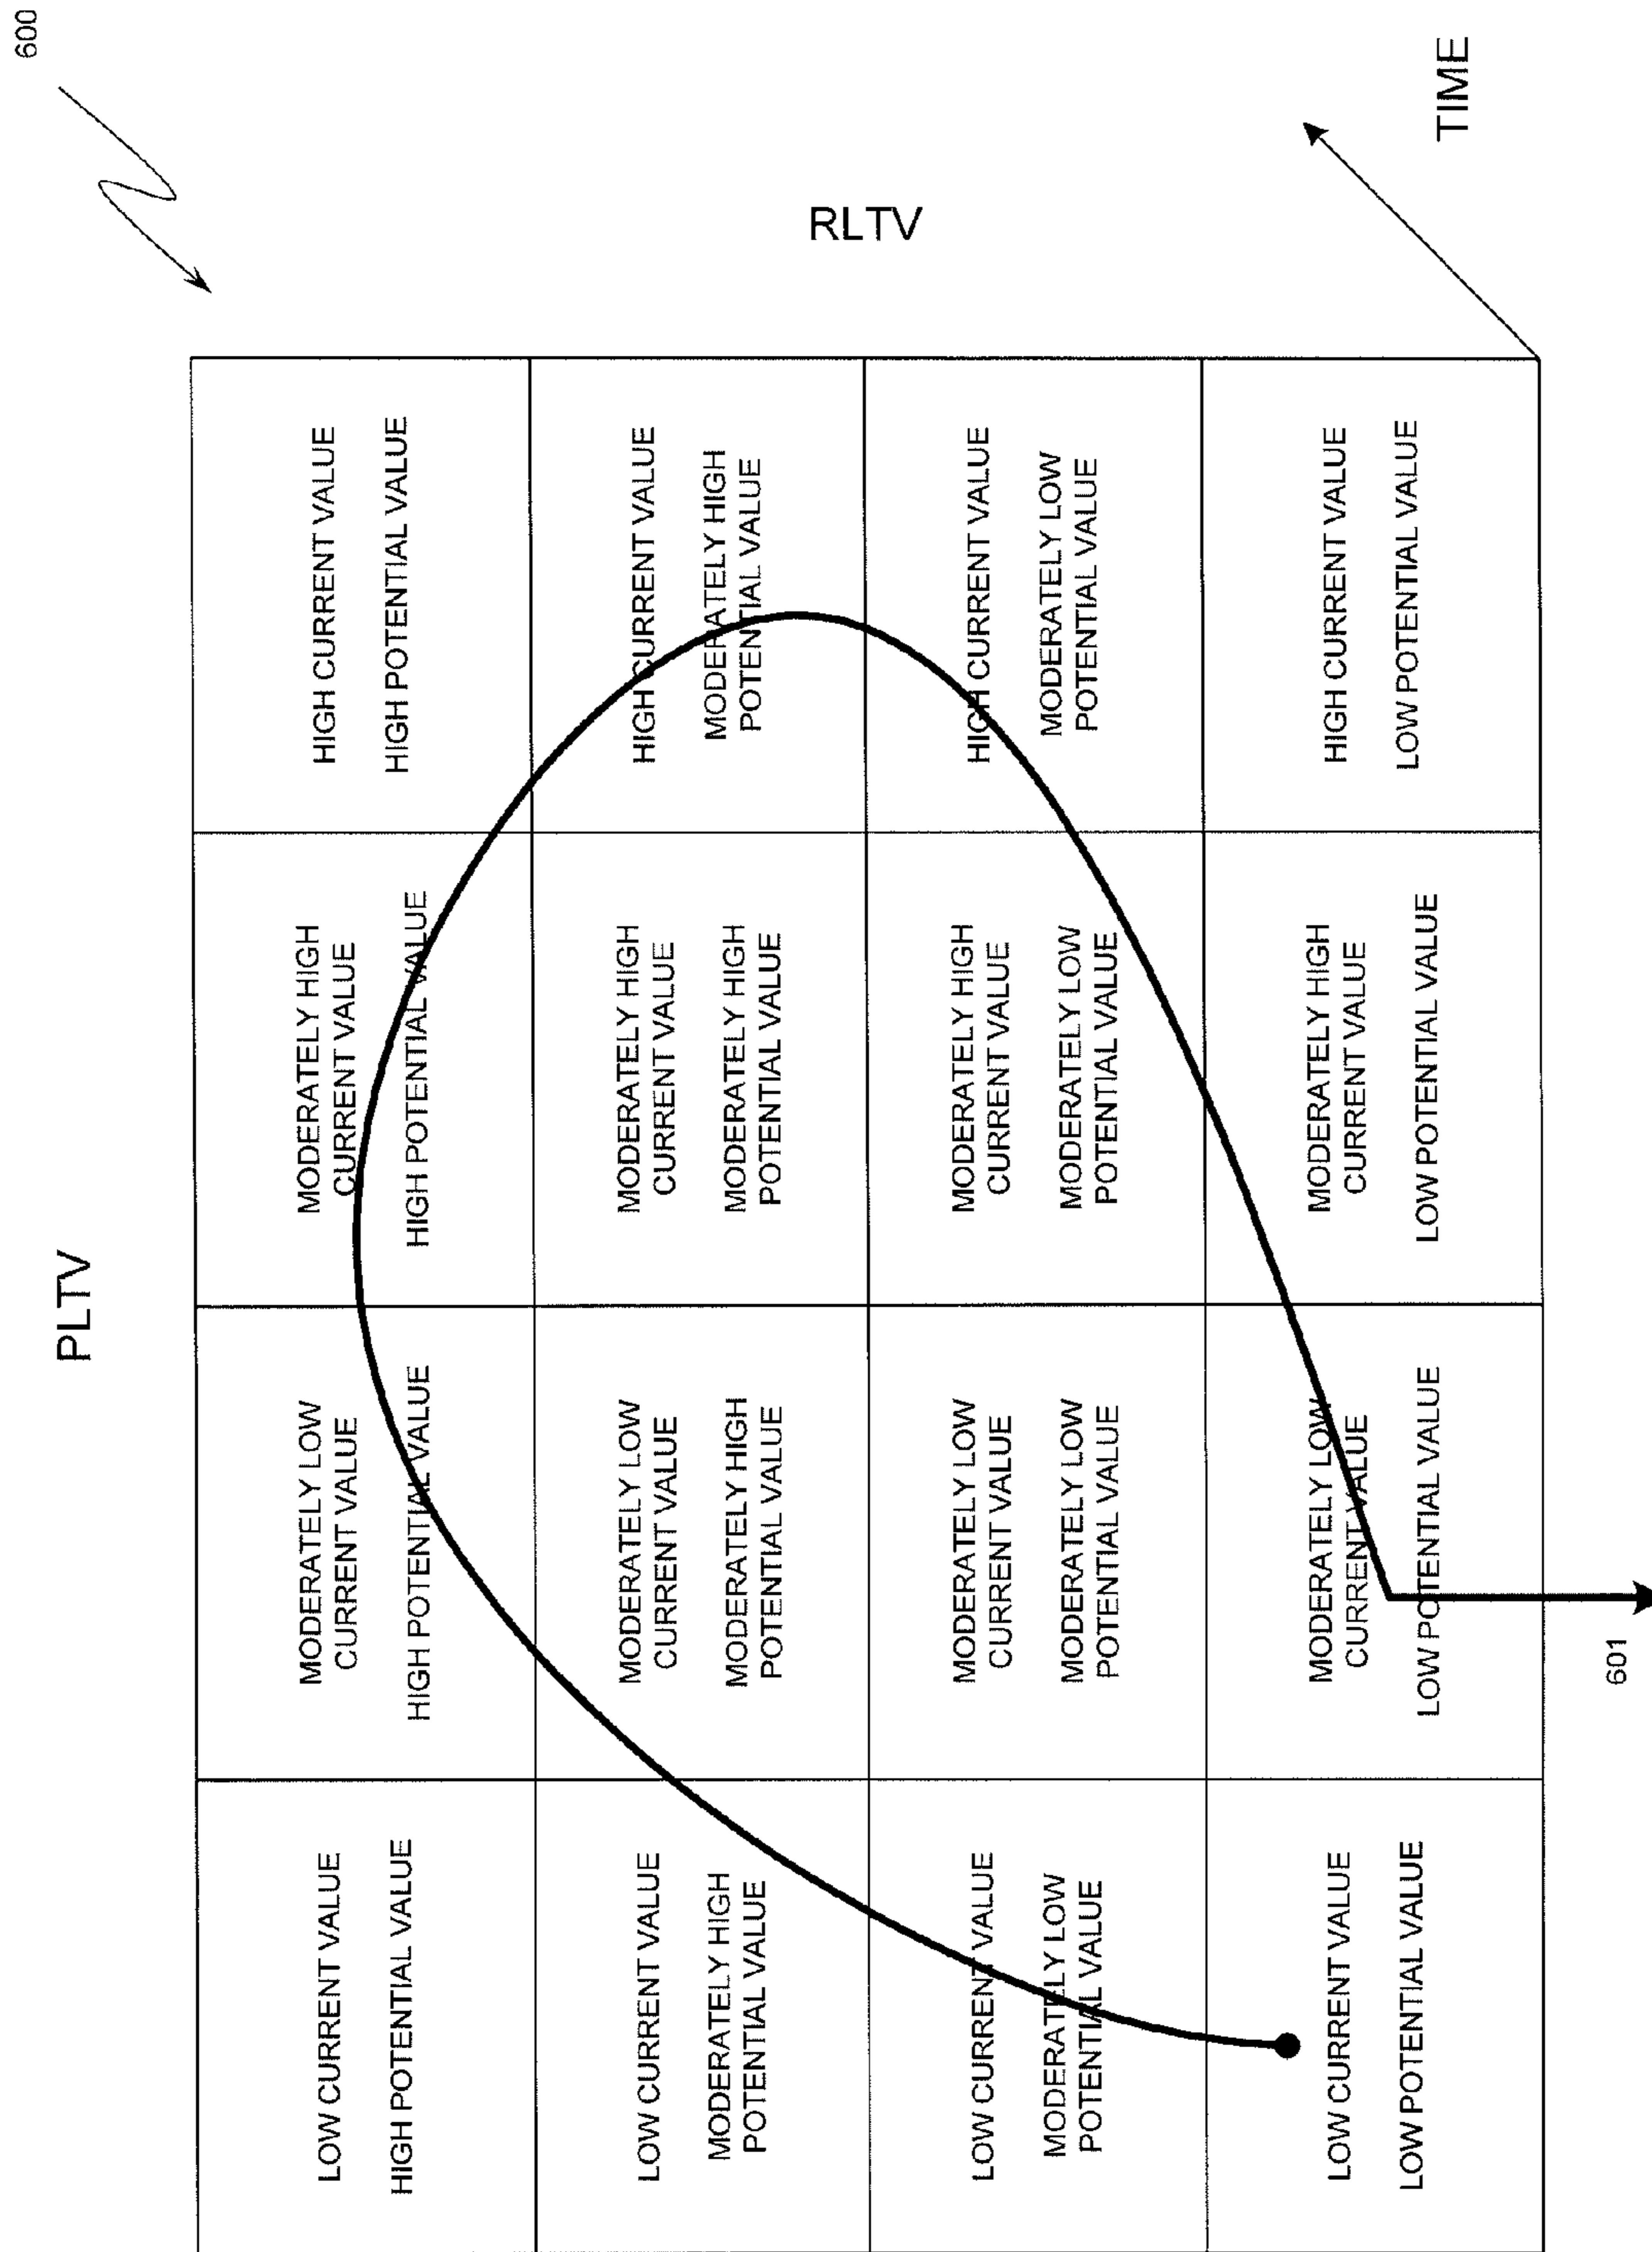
600

TIME

RLTV

PLTV

| HIGH CURRENT VALUE HIGH POTENTIAL VALUE | HIGH CURRENT VALUE MODERATELY HIGH POTENTIAL VALUE | HIGH CURRENT VALUE MODERATELY LOW POTENTIAL VALUE | HIGH CURRENT VALUE LOW POTENTIAL VALUE |
|---|---|---|---|
| MODERATELY HIGH CURRENT VALUE HIGH POTENTIAL VALUE | MODERATELY HIGH CURRENT VALUE MODERATELY HIGH POTENTIAL VALUE | MODERATELY HIGH CURRENT VALUE MODERATELY LOW POTENTIAL VALUE | MODERATELY HIGH CURRENT VALUE LOW POTENTIAL VALUE |
| MODERATELY LOW CURRENT VALUE HIGH POTENTIAL VALUE | MODERATELY LOW CURRENT VALUE MODERATELY HIGH POTENTIAL VALUE | MODERATELY LOW CURRENT VALUE MODERATELY LOW POTENTIAL VALUE | MODERATELY LOW CURRENT VALUE LOW POTENTIAL VALUE |
| LOW CURRENT VALUE HIGH POTENTIAL VALUE | LOW CURRENT VALUE MODERATELY HIGH POTENTIAL VALUE | LOW CURRENT VALUE MODERATELY LOW POTENTIAL VALUE | LOW CURRENT VALUE LOW POTENTIAL VALUE |

601